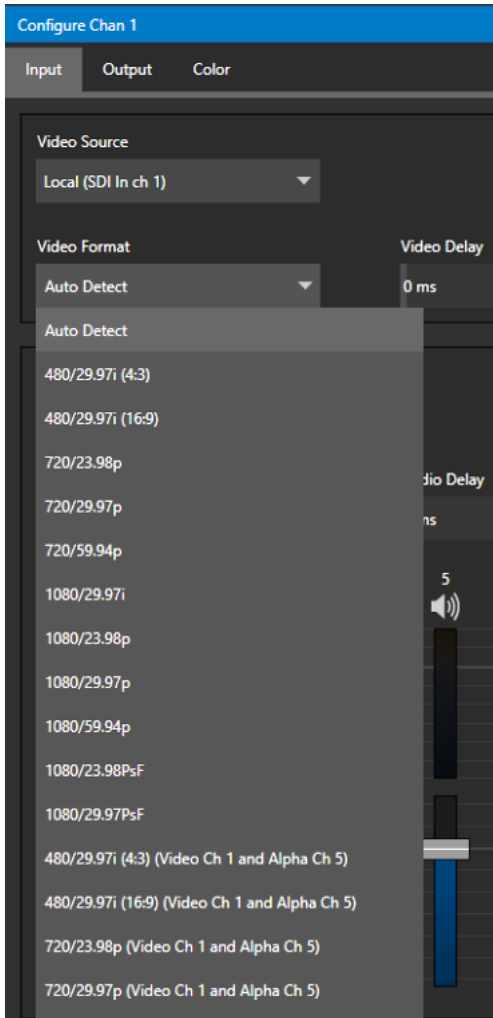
Configure Chan 1

Input Output Color

Video Source

Local (SDI In ch 1)

Video Format

Auto Detect

Video Delay

0 ms

Auto Detect

480/29.97i (4:3)

480/29.97i (16:9)

720/23.98p

720/29.97p

720/59.94p

1080/29.97i

1080/23.98p

1080/29.97p

1080/59.94p

1080/23.98PsF

1080/29.97PsF

480/29.97i (4:3) (Video Ch 1 and Alpha Ch 5)

480/29.97i (16:9) (Video Ch 1 and Alpha Ch 5)

720/23.98p (Video Ch 1 and Alpha Ch 5)

720/29.97p (Video Ch 1 and Alpha Ch 5)

dio Delay

ns

5